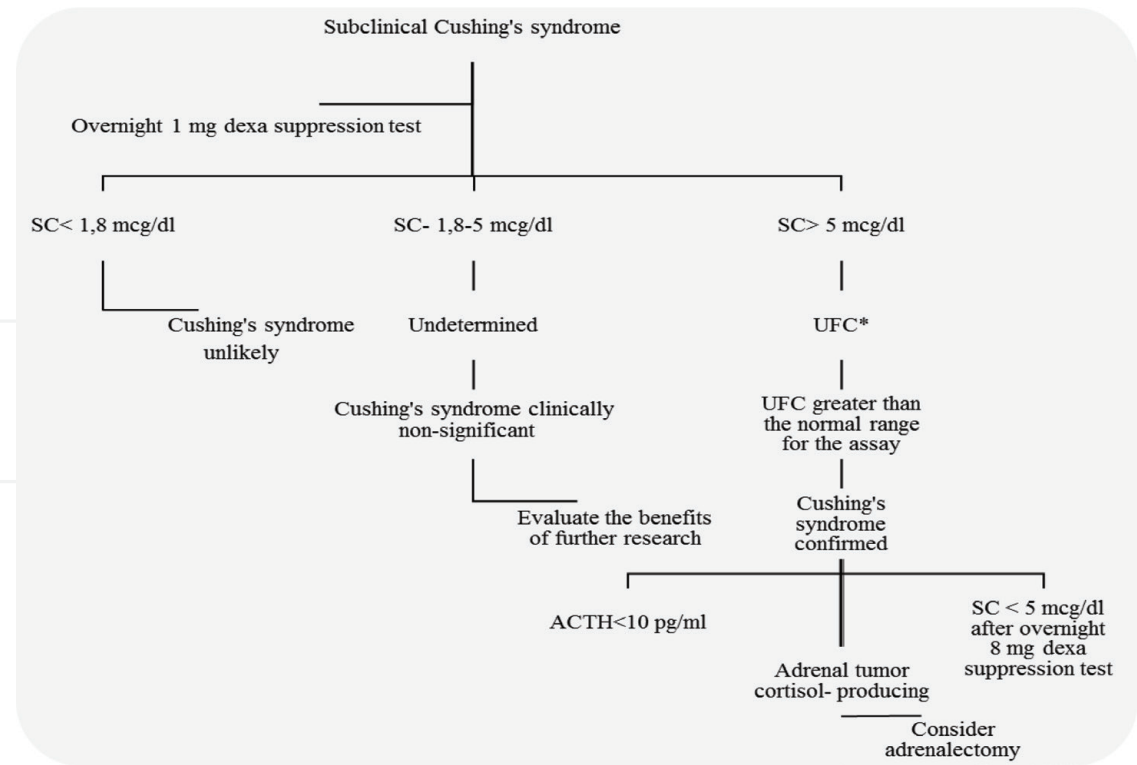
Subclinical Cushing's syndrome

Overnight 1 mg dexa suppression test

SC< 1,8 mcg/dl

SC- 1,8-5 mcg/dl

SC> 5 mcg/dl

Cushing's syndrome unlikely

Undetermined

UFC*

Cushing's syndrome clinically non-significant

UFC greater than the normal range for the assay

Evaluate the benefits of further research

Cushing's syndrome confirmed

ACTH<10 pg/ml

SC < 5 mcg/dl after overnight 8 mg dexa suppression test

Adrenal tumor cortisol- producing

Consider adrenalectomy